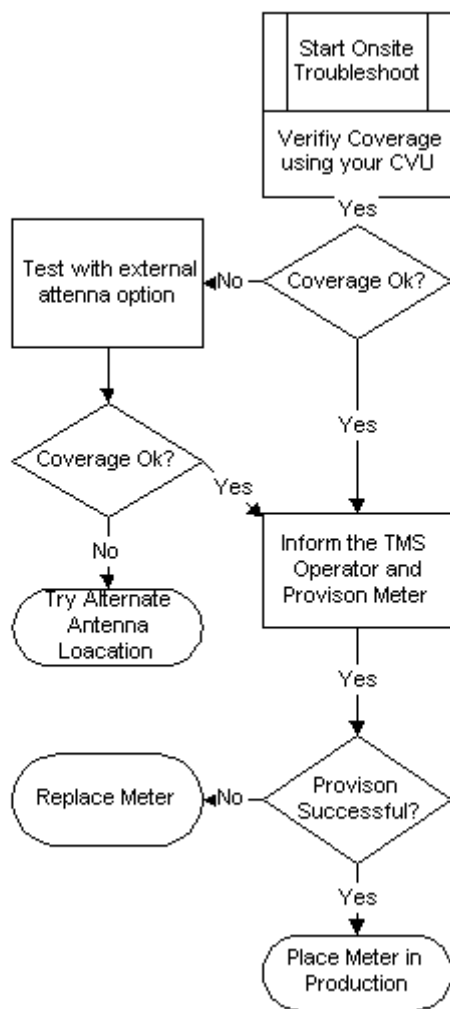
Start Onsite Troubleshoot

Verifiy Coverage using your CVU

Yes

Coverage Ok?

No

Test with external attenna option

Coverage Ok?

Yes

Yes

No

Try Alternate Antenna Loacation

Inform the TMS Operator and Provison Meter

Yes

Provison Successful?

No

Replace Meter

Yes

Place Meter in Production